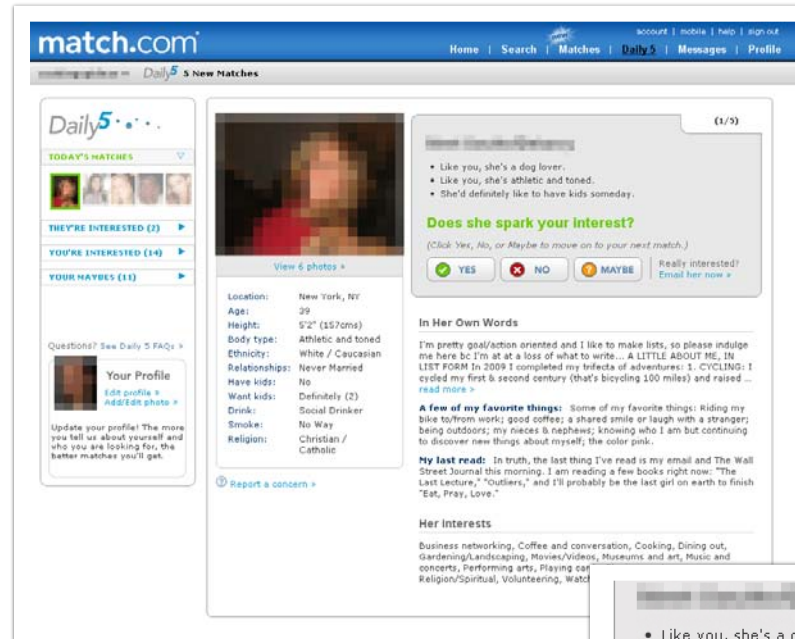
match.com

account | mobile | help | sign out

Home | Search | Matches | Daily 5 | Messages | Profile

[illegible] » Daily5 5 New Matches

Daily5

TODAY'S MATCHES

THEY'RE INTERESTED (2)

YOU'RE INTERESTED (14)

YOUR MAYBES (11)

Questions? See Daily 5 FAQs »

Your Profile

Edit profile »
Add/Edit photo »

Update your profile! The more you tell us about yourself and who you are looking for, the better matches you'll get.

View 6 photos »

| | |
|---|---|
| Location: | New York, NY |
| Age: | 39 |
| Height: | 5'2" (157cms) |
| Body type: | Athletic and toned |
| Ethnicity: | White / Caucasian |
| Relationships: | Never Married |
| Have kids: | No |
| Want kids: | Definitely (2) |
| Drink: | Social Drinker |
| Smoke: | No Way |
| Religion: | Christian / Catholic |

Report a concern »

(1/5)

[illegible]

• Like you, she's a dog lover.
• Like you, she's athletic and toned.
• She'd definitely like to have kids someday.

Does she spark your interest?

(Click Yes, No, or Maybe to move on to your next match.)

YES NO MAYBE Really interested? Email her now »

In Her Own Words

I'm pretty goal/action oriented and I like to make lists, so please indulge me here bc I'm at at a loss of what to write... A LITTLE ABOUT ME, IN LIST FORM In 2009 I completed my trifecta of adventures: 1. CYCLING: I cycled my first & second century (that's bicycling 100 miles) and raised ... read more »

A few of my favorite things: Some of my favorite things: Riding my bike to/from work; good coffee; a shared smile or laugh with a stranger; being outdoors; my nieces & nephews; knowing who I am but continuing to discover new things about myself; the color pink.

My last read: In truth, the last thing I've read is my email and The Wall Street Journal this morning. I am reading a few books right now: "The Last Lecture," "Outliers," and I'll probably be the last girl on earth to finish "Eat, Pray, Love."

Her interests

Business networking, Coffee and conversation, Cooking, Dining out, Gardening/Landscaping, Movies/Videos, Museums and art, Music and concerts, Performing arts, Playing ca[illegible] Religion/Spiritual, Volunteering, Watch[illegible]

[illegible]

• Like you, she's a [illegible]